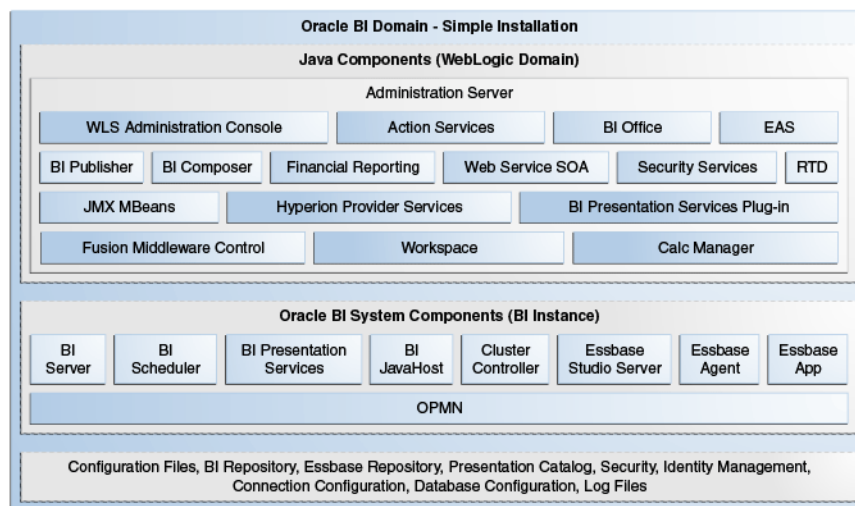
Oracle BI Domain - Simple Installation

Java Components (WebLogic Domain)

Administration Server

WLS Administration Console
Action Services
BI Office
EAS

BI Publisher
BI Composer
Financial Reporting
Web Service SOA
Security Services
RTD

JMX MBeans
Hyperion Provider Services
BI Presentation Services Plug-in

Fusion Middleware Control
Workspace
Calc Manager

Oracle BI System Components (BI Instance)

BI Server
BI Scheduler
BI Presentation Services
BI JavaHost
Cluster Controller
Essbase Studio Server
Essbase Agent
Essbase App

OPMN

Configuration Files, BI Repository, Essbase Repository, Presentation Catalog, Security, Identity Management, Connection Configuration, Database Configuration, Log Files